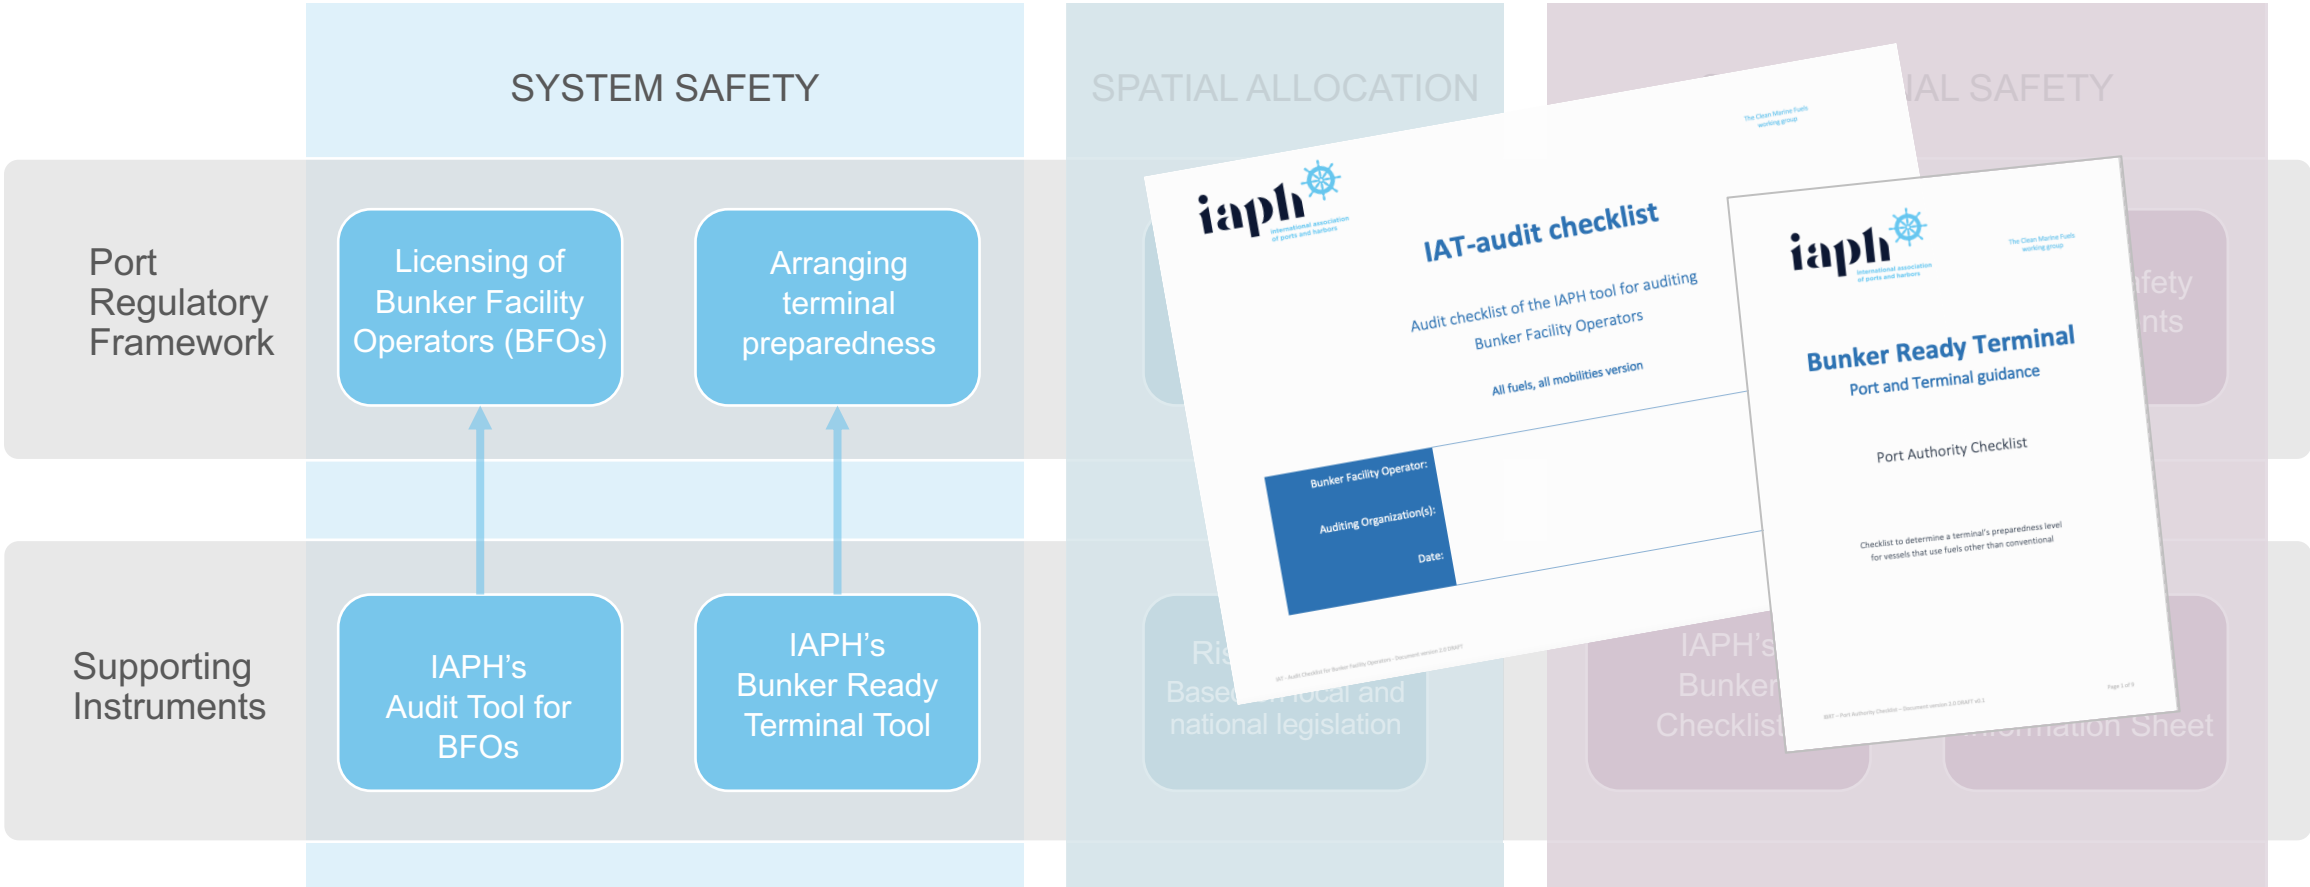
SYSTEM SAFETY

SPATIAL ALLOCATION

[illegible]AL SAFETY

Port Regulatory Framework

Licensing of Bunker Facility Operators (BFOs)

Arranging terminal preparedness

Supporting Instruments

IAPH's Audit Tool for BFOs

IAPH's Bunker Ready Terminal Tool

Ris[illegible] Base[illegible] local and national legislation

IAPH's Bunker Checklist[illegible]

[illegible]fety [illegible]nts

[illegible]rmation Sheet

iaph
International association of ports and harbors

The Clean Marine Fuels working group

IAT-audit checklist

Audit checklist of the IAPH tool for auditing Bunker Facility Operators

All fuels, all mobilities version

Bunker Facility Operator:

Auditing Organization(s):

Date:

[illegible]

iaph
International association of ports and harbors

The Clean Marine Fuels working group

Bunker Ready Terminal

Port and Terminal guidance

Port Authority Checklist

Checklist to determine a terminal's preparedness level for vessels that use fuels other than conventional

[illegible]

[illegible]